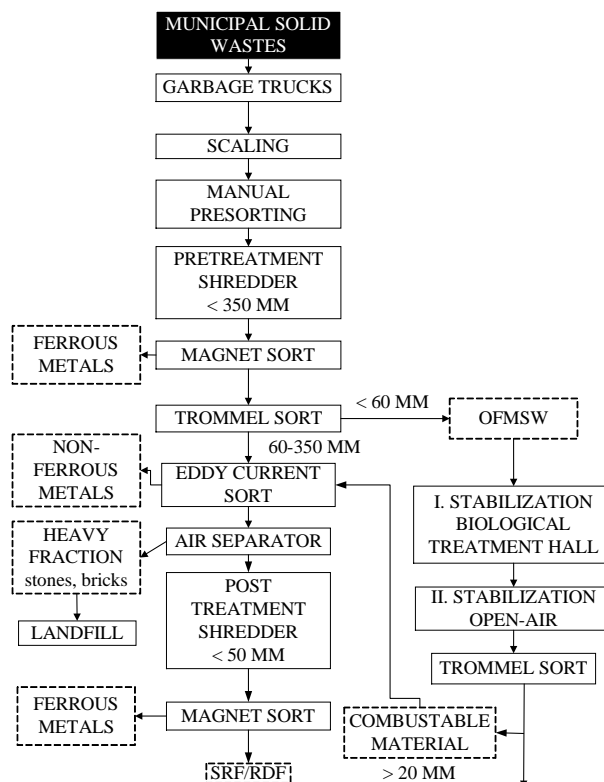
MUNICIPAL SOLID WASTES

GARBAGE TRUCKS

SCALING

MANUAL PRESORTING

PRETREATMENT SHREDDER < 350 MM

FERROUS METALS

MAGNET SORT

TROMMEL SORT

< 60 MM

OFMSW

60-350 MM

NON-FERROUS METALS

EDDY CURRENT SORT

I. STABILIZATION BIOLOGICAL TREATMENT HALL

HEAVY FRACTION stones, bricks

AIR SEPARATOR

II. STABILIZATION OPEN-AIR

LANDFILL

POST TREATMENT SHREDDER < 50 MM

TROMMEL SORT

FERROUS METALS

MAGNET SORT

COMBUSTABLE MATERIAL

> 20 MM

SRF/RDF